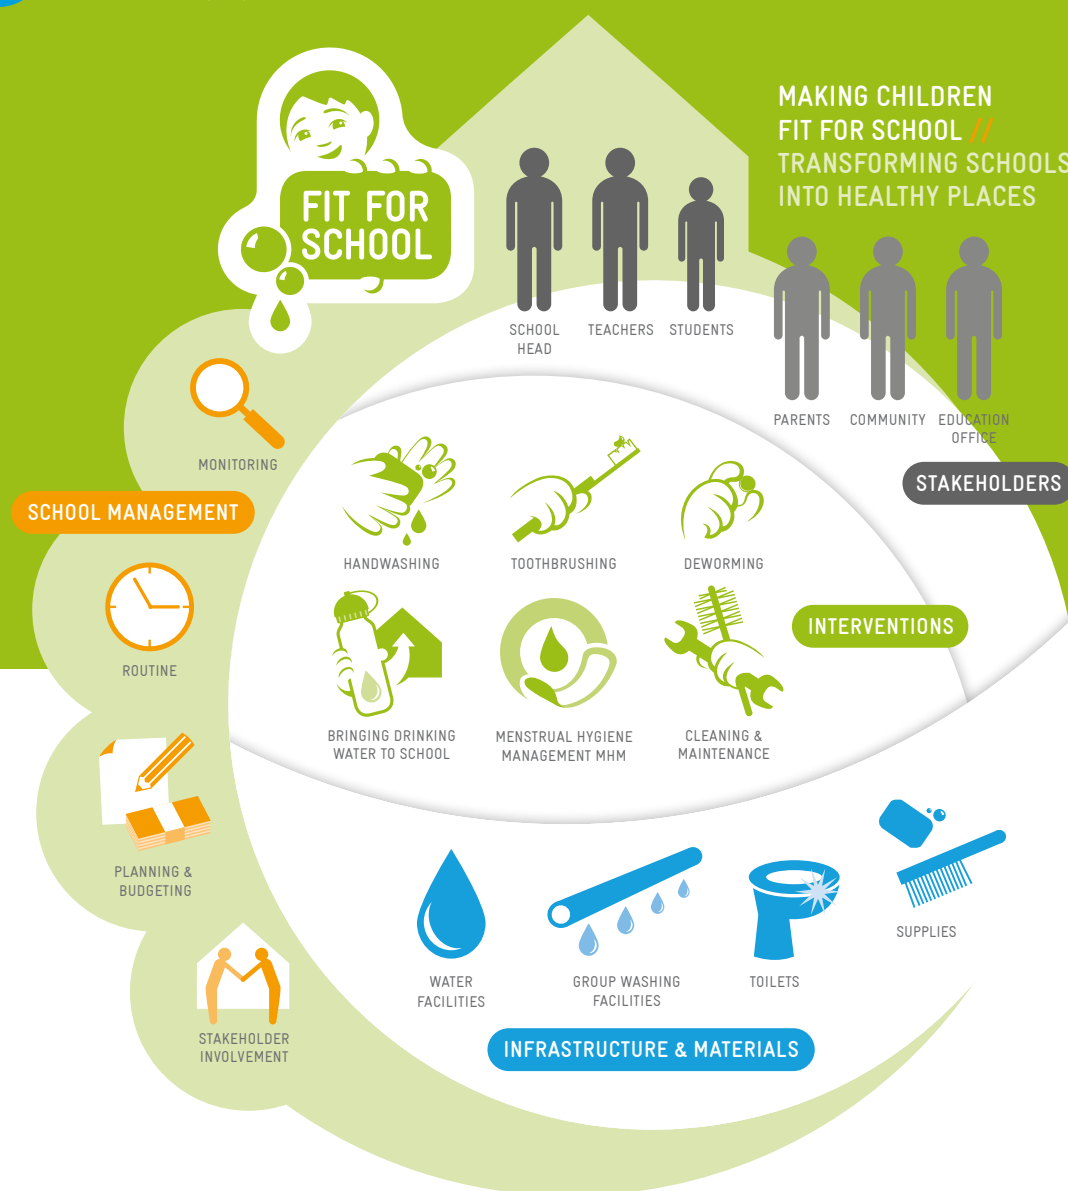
FIT FOR SCHOOL

MAKING CHILDREN FIT FOR SCHOOL // TRANSFORMING SCHOOLS INTO HEALTHY PLACES

SCHOOL HEAD
TEACHERS
STUDENTS
PARENTS
COMMUNITY
EDUCATION OFFICE

STAKEHOLDERS

MONITORING

SCHOOL MANAGEMENT

ROUTINE

PLANNING & BUDGETING

STAKEHOLDER INVOLVEMENT

HANDWASHING
TOOTHBRUSHING
DEWORMING
BRINGING DRINKING WATER TO SCHOOL
MENSTRUAL HYGIENE MANAGEMENT MHM
CLEANING & MAINTENANCE

INTERVENTIONS

WATER FACILITIES
GROUP WASHING FACILITIES
TOILETS
SUPPLIES

INFRASTRUCTURE & MATERIALS